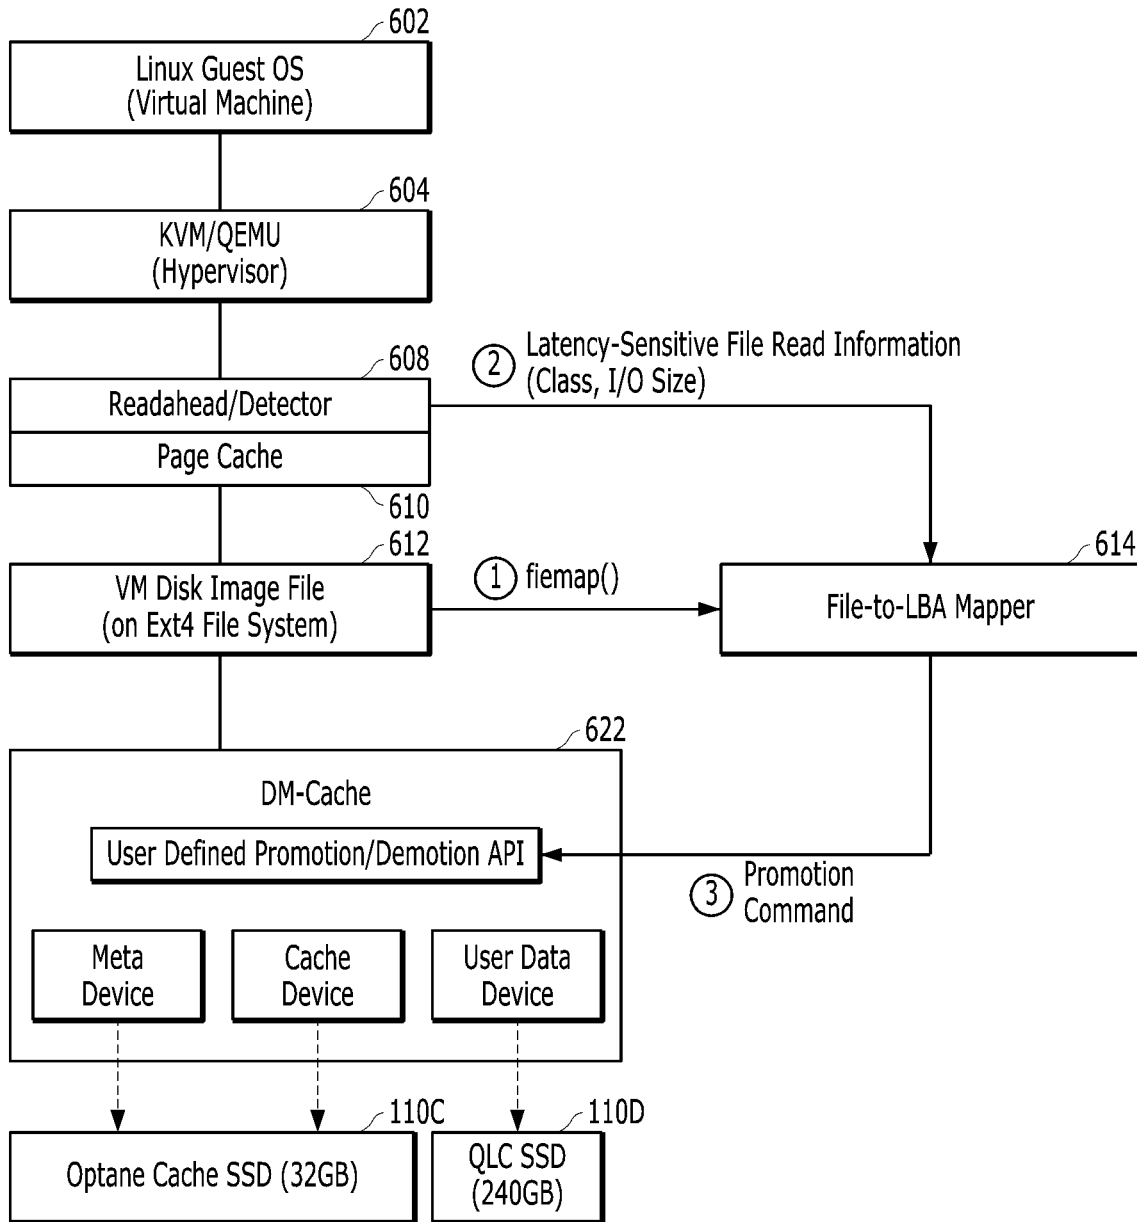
602
Linux Guest OS
(Virtual Machine)

604
KVM/QEMU
(Hypervisor)

608
Readahead/Detector
Page Cache
610

② Latency-Sensitive File Read Information
(Class, I/O Size)

612
VM Disk Image File
(on Ext4 File System)

① fiemap()

614
File-to-LBA Mapper

622
DM-Cache
User Defined Promotion/Demotion API

③ Promotion
Command

Meta
Device

Cache
Device

User Data
Device

110C
Optane Cache SSD (32GB)

110D
QLC SSD
(240GB)